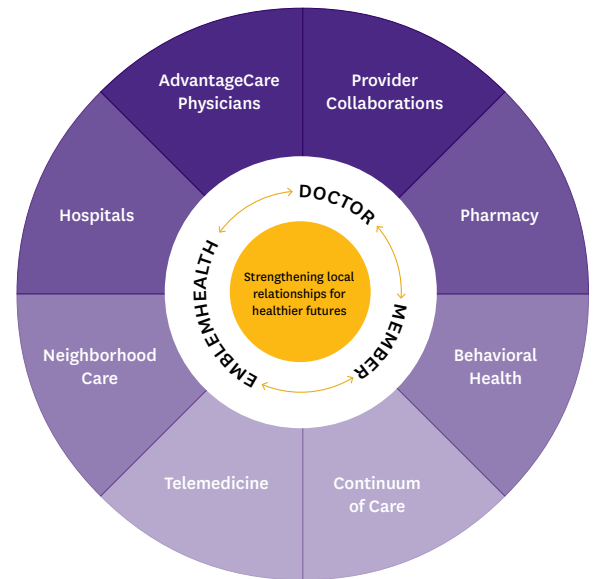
AdvantageCare Physicians

Provider Collaborations

Hospitals

Pharmacy

Neighborhood Care

Behavioral Health

Telemedicine

Continuum of Care

DOCTOR

MEMBER

EMBLEMHEALTH

Strengthening local relationships for healthier futures